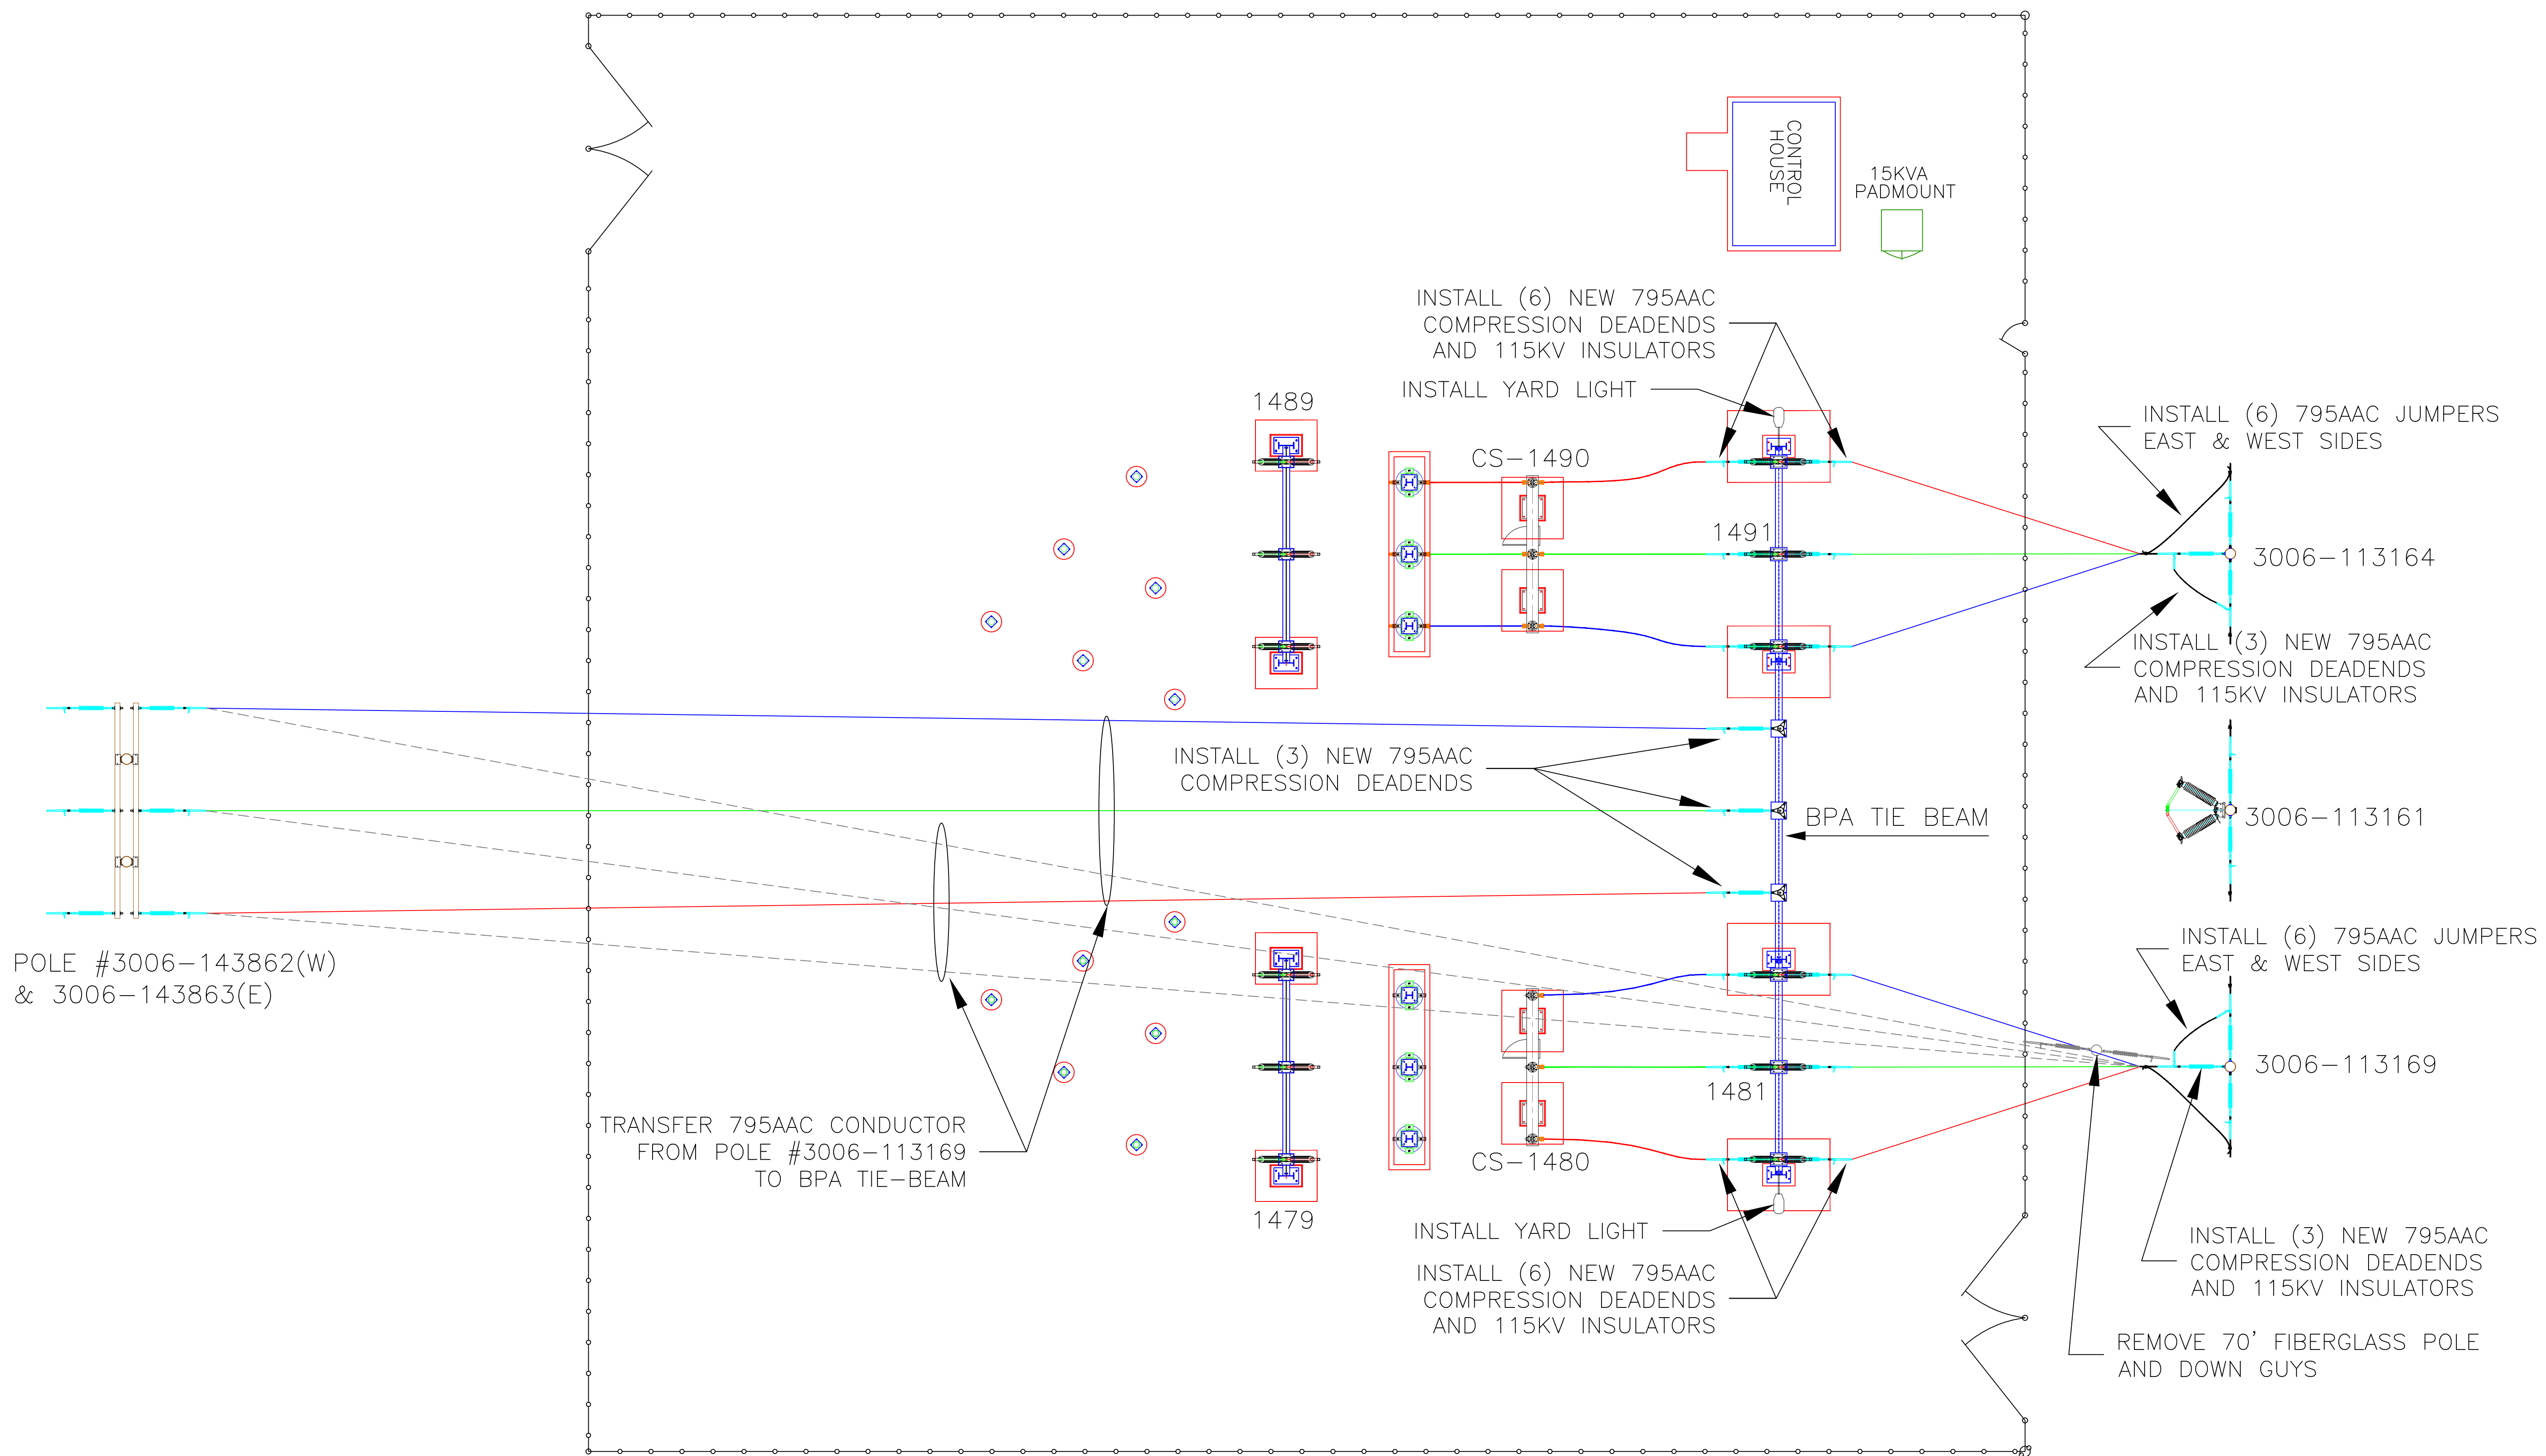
CONTROL HOUSE

15KVA PADMOUNT

INSTALL (6) NEW 795AAC COMPRESSION DEADENDS AND 115KV INSULATORS

INSTALL YARD LIGHT

1489

CS-1490

1491

INSTALL (6) 795AAC JUMPERS EAST & WEST SIDES

3006-113164

INSTALL (3) NEW 795AAC COMPRESSION DEADENDS AND 115KV INSULATORS

INSTALL (3) NEW 795AAC COMPRESSION DEADENDS

BPA TIE BEAM

3006-113161

POLE #3006-143862(W) & 3006-143863(E)

INSTALL (6) 795AAC JUMPERS EAST & WEST SIDES

3006-113169

1481

TRANSFER 795AAC CONDUCTOR FROM POLE #3006-113169 TO BPA TIE-BEAM

CS-1480

1479

INSTALL YARD LIGHT

INSTALL (6) NEW 795AAC COMPRESSION DEADENDS AND 115KV INSULATORS

INSTALL (3) NEW 795AAC COMPRESSION DEADENDS AND 115KV INSULATORS

REMOVE 70' FIBERGLASS POLE AND DOWN GUYS